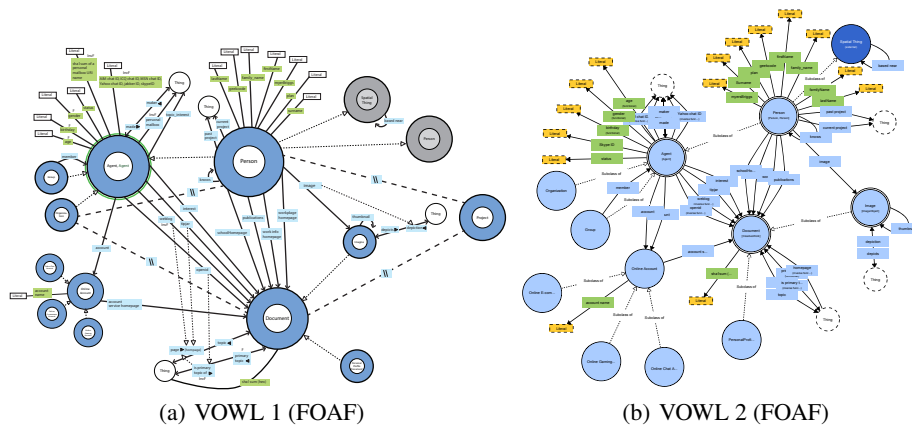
Literal
Thing
Agent, Agent
Person
Document
Spatial Thing
Person
Project
Thing
Thing
Literal
Literal
Literal
Literal
account
homepage
interest
publications
workplace homepage
school homepage
work info homepage
image
thumbnail
depiction
topic
primary topic
made
maker
Thing
Agent
Person
Document
Image
Group
Organization
Online Account
Online E-com...
Online Gaming...
Online Chat A...
PersonalProfi...
Spatial Thing
Subclass of
Subclass of
Subclass of
Subclass of
Subclass of
Subclass of
Subclass of
Subclass of
Literal
Literal
Literal
Literal
Literal
Thing
Thing
Thing
account name
depiction
depicts
thumbnail
image
topic
primary topic
publications
interest
familyName
family_name
based near
knows
(a) VOWL 1 (FOAF)
(b) VOWL 2 (FOAF)